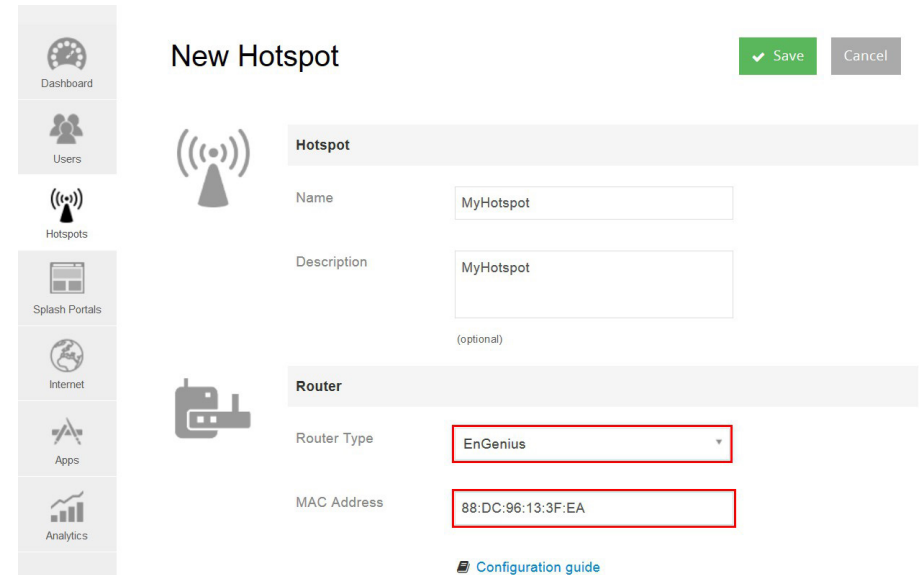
Dashboard

Users

Hotspots

Splash Portals

Internet

Apps

Analytics

New Hotspot

Save

Cancel

Hotspot

Name

MyHotspot

Description

MyHotspot

(optional)

Router

Router Type

EnGenius

MAC Address

88:DC:96:13:3F:EA

Configuration guide